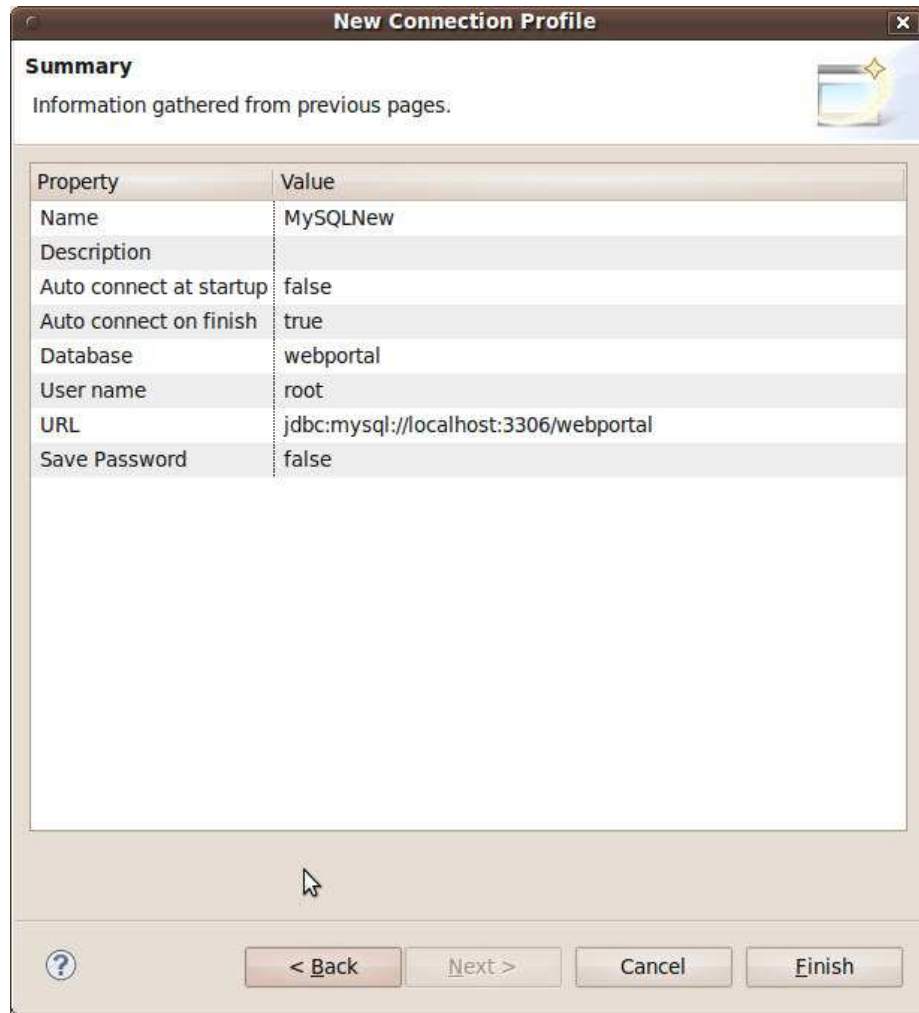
New Connection Profile

Summary
Information gathered from previous pages.

| Property | Value |
|---|---|
| Name | MySQLNew |
| Description | |
| Auto connect at startup | false |
| Auto connect on finish | true |
| Database | webportal |
| User name | root |
| URL | jdbc:mysql://localhost:3306/webportal |
| Save Password | false |

?
< Back
Next >
Cancel
Finish